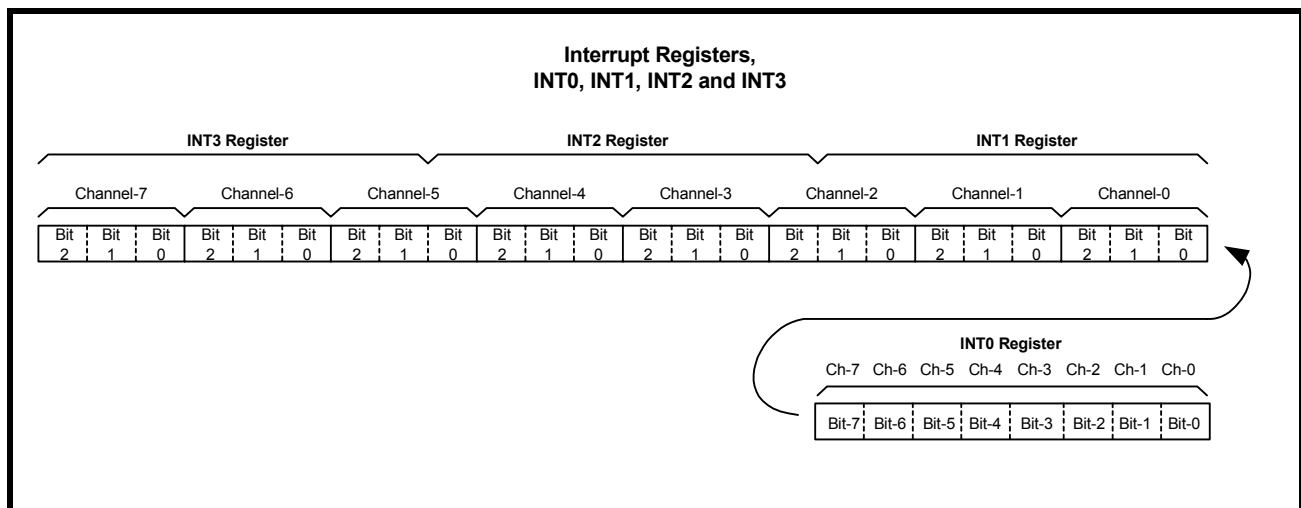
**Interrupt Registers,**
**INT0, INT1, INT2 and INT3**

**INT3 Register** **INT2 Register** **INT1 Register**

Channel-7 Channel-6 Channel-5 Channel-4 Channel-3 Channel-2 Channel-1 Channel-0

| Bit 2 | Bit 1 | Bit 0 | Bit 2 | Bit 1 | Bit 0 | Bit 2 | Bit 1 | Bit 0 | Bit 2 | Bit 1 | Bit 0 | Bit 2 | Bit 1 | Bit 0 | Bit 2 | Bit 1 | Bit 0 | Bit 2 | Bit 1 | Bit 0 | Bit 2 | Bit 1 | Bit 0 |
|---|---|---|---|---|---|---|---|---|---|---|---|---|---|---|---|---|---|---|---|---|---|---|---|

**INT0 Register**

Ch-7 Ch-6 Ch-5 Ch-4 Ch-3 Ch-2 Ch-1 Ch-0

| Bit-7 | Bit-6 | Bit-5 | Bit-4 | Bit-3 | Bit-2 | Bit-1 | Bit-0 |
|---|---|---|---|---|---|---|---|